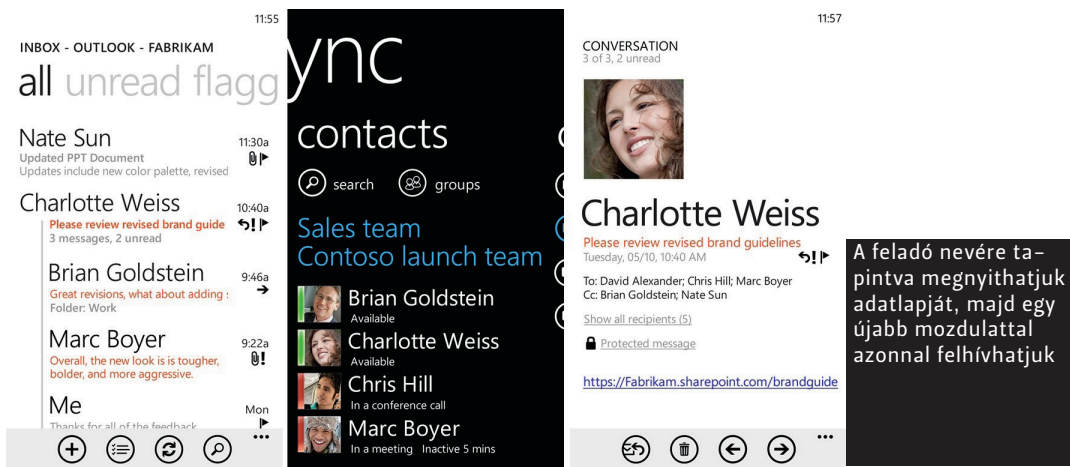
11:55
INBOX - OUTLOOK - FABRIKAM
all unread flagg

Nate Sun
Updated PPT Document
Updates include new color palette, revised
11:30a

Charlotte Weiss
Please review revised brand guide
3 messages, 2 unread
10:40a

Brian Goldstein
Great revisions, what about adding
Folder: Work
9:46a

Marc Boyer
Overall, the new look is is tougher, bolder, and more aggressive.
9:22a

Me
Thanks for all of the feedback
Mon

...

ync
contacts
search
groups
Sales team
Contoso launch team
Brian Goldstein
Available
Charlotte Weiss
Available
Chris Hill
In a conference call
Marc Boyer
In a meeting Inactive 5 mins

11:57
CONVERSATION
3 of 3, 2 unread
Charlotte Weiss
Please review revised brand guidelines
Tuesday, 05/10, 10:40 AM
To: David Alexander; Chris Hill; Marc Boyer
Cc: Brian Goldstein; Nate Sun
Show all recipients (5)
Protected message
https://Fabrikam.sharepoint.com/brandguide
...

A feladó nevére tapintva megnyithatjuk adatlapját, majd egy újabb mozdulattal azonnal felhívhatjuk